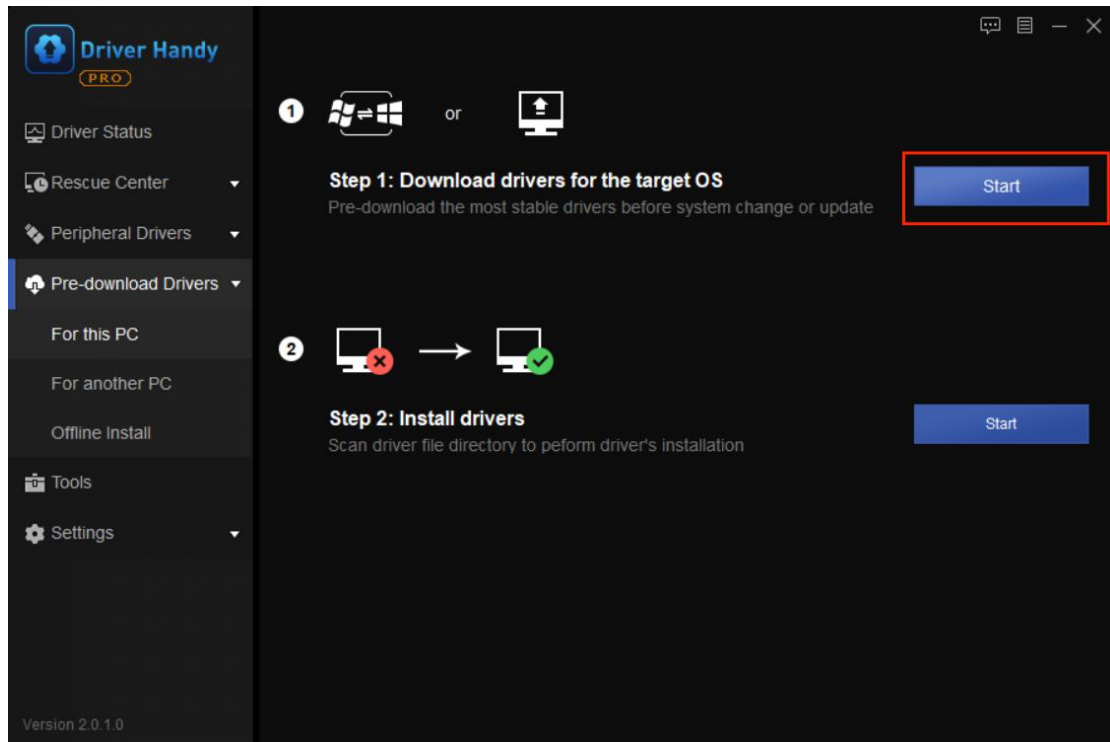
Driver Handy
PRO

Driver Status
Rescue Center
Peripheral Drivers
Pre-download Drivers
For this PC
For another PC
Offline Install
Tools
Settings

Version 2.0.1.0

1 or

Step 1: Download drivers for the target OS
Pre-download the most stable drivers before system change or update

Start

2

Step 2: Install drivers
Scan driver file directory to peform driver's installation

Start